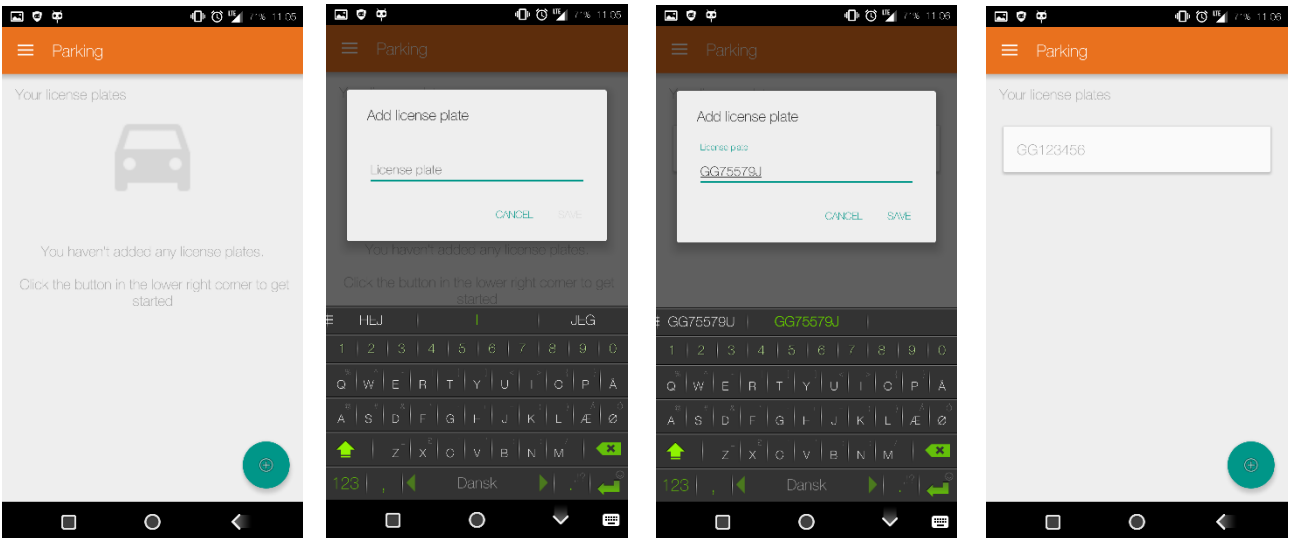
11:05
Parking
Your license plates
You haven't added any license plates.
Click the button in the lower right corner to get started

11:05
Parking
Add license plate
License plate
CANCEL SAVE
You haven't added any license plates.
Click the button in the lower right corner to get started
HEJ | I | JEG
1 2 3 4 5 6 7 8 9 0
Q W E R T Y U I O P Å
A S D F G H J K L Æ Ø
Z X C V B N M
123 , Dansk .

11:06
Parking
Add license plate
License plate
GG75579J
CANCEL SAVE
GG75579U GG75579J
1 2 3 4 5 6 7 8 9 0
Q W E R T Y U I O P Å
A S D F G H J K L Æ Ø
Z X C V B N M
123 , Dansk .

11:06
Parking
Your license plates
GG123456